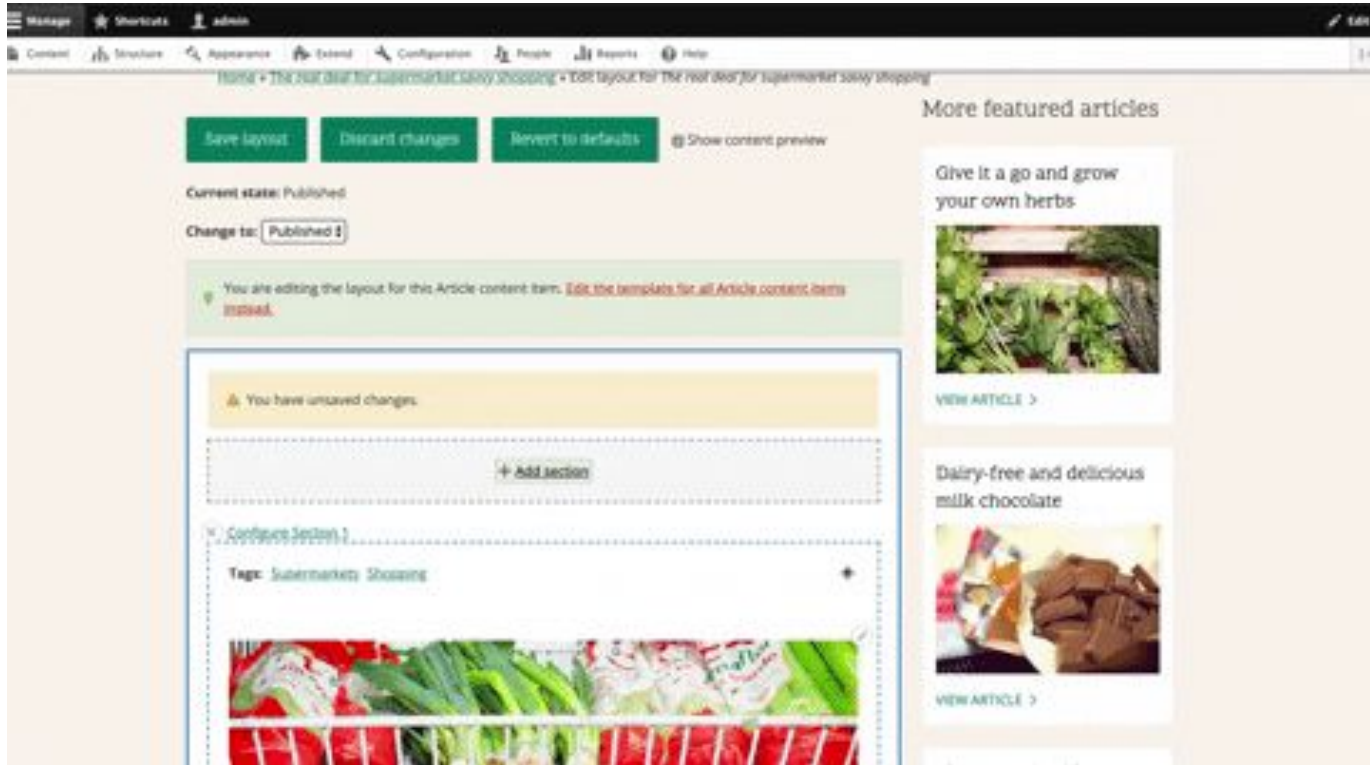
Manage Shortcuts admin Edit

Content Structure Appearance Extend Configuration People Reports Help

Home » The real deal for supermarket savvy shopping » Edit layout for The real deal for supermarket savvy shopping

Save layout Discard changes Revert to defaults Show content preview

Current state: Published

Change to: Published

You are editing the layout for this Article content item. Edit the template for all Article content items instead.

You have unsaved changes.

+ Add section

Configure Section 1

Tags: Supermarkets Shopping

More featured articles

Give it a go and grow your own herbs

VIEW ARTICLE >

Dairy-free and delicious milk chocolate

VIEW ARTICLE >